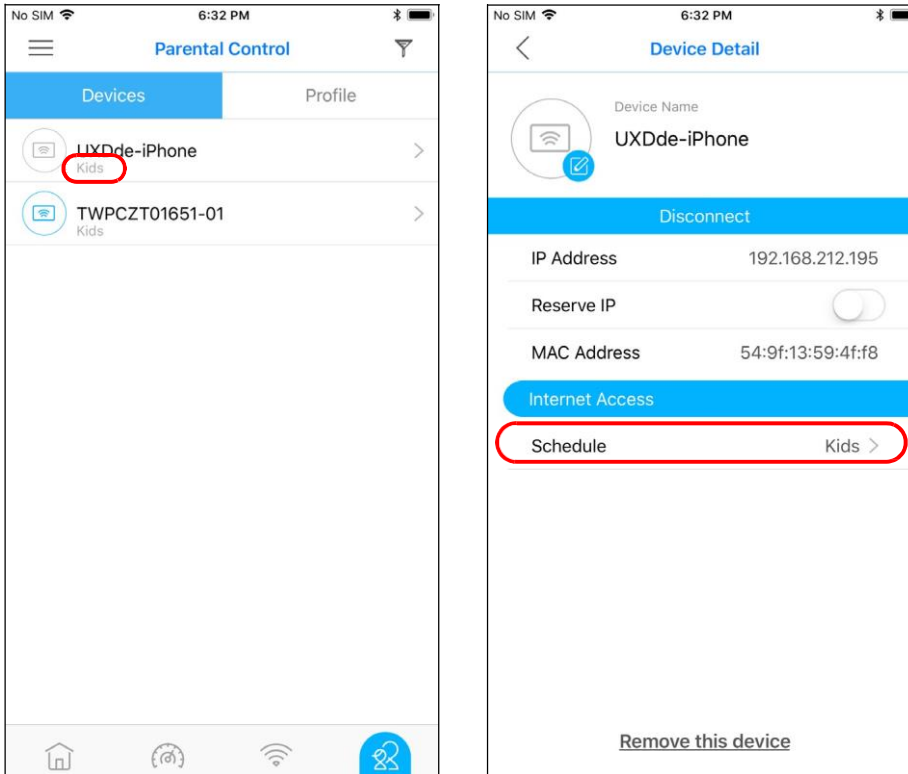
No SIM 6:32 PM

Parental Control

Devices

Profile

UXDde-iPhone
Kids

TWPCZT01651-01
Kids

No SIM 6:32 PM

Device Detail

Device Name
UXDde-iPhone

Disconnect

IP Address 192.168.212.195

Reserve IP

MAC Address 54:9f:13:59:4f:f8

Internet Access

Schedule Kids >

Remove this device